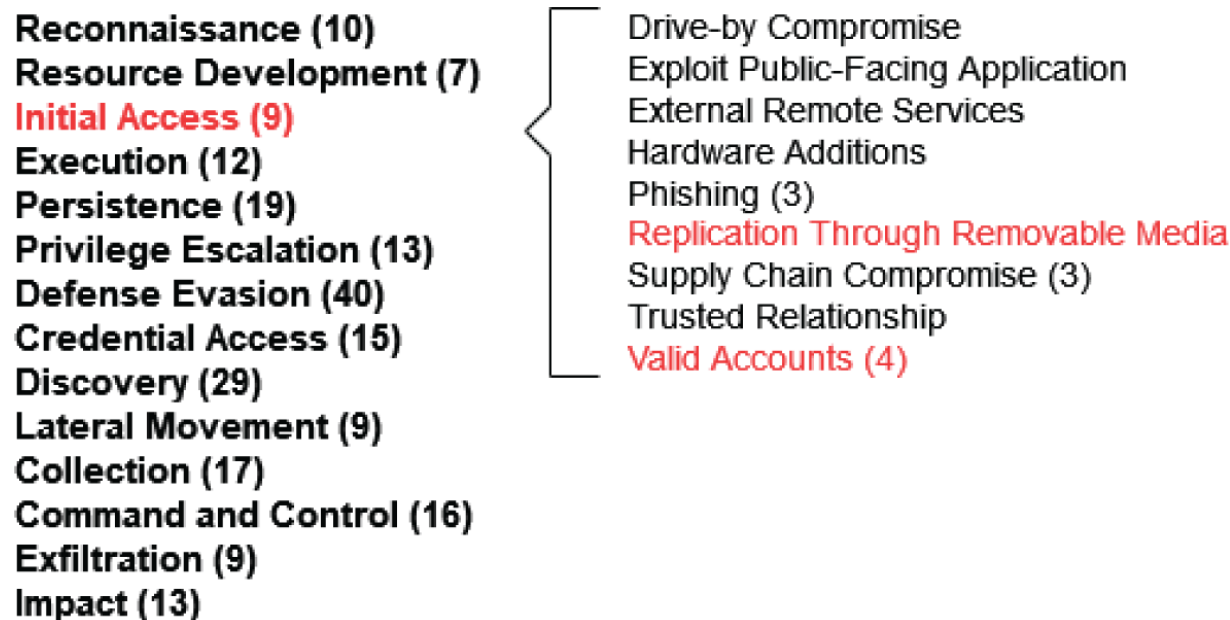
Reconnaissance (10)
Resource Development (7)
Initial Access (9)
Execution (12)
Persistence (19)
Privilege Escalation (13)
Defense Evasion (40)
Credential Access (15)
Discovery (29)
Lateral Movement (9)
Collection (17)
Command and Control (16)
Exfiltration (9)
Impact (13)

Drive-by Compromise
Exploit Public-Facing Application
External Remote Services
Hardware Additions
Phishing (3)
Replication Through Removable Media
Supply Chain Compromise (3)
Trusted Relationship
Valid Accounts (4)